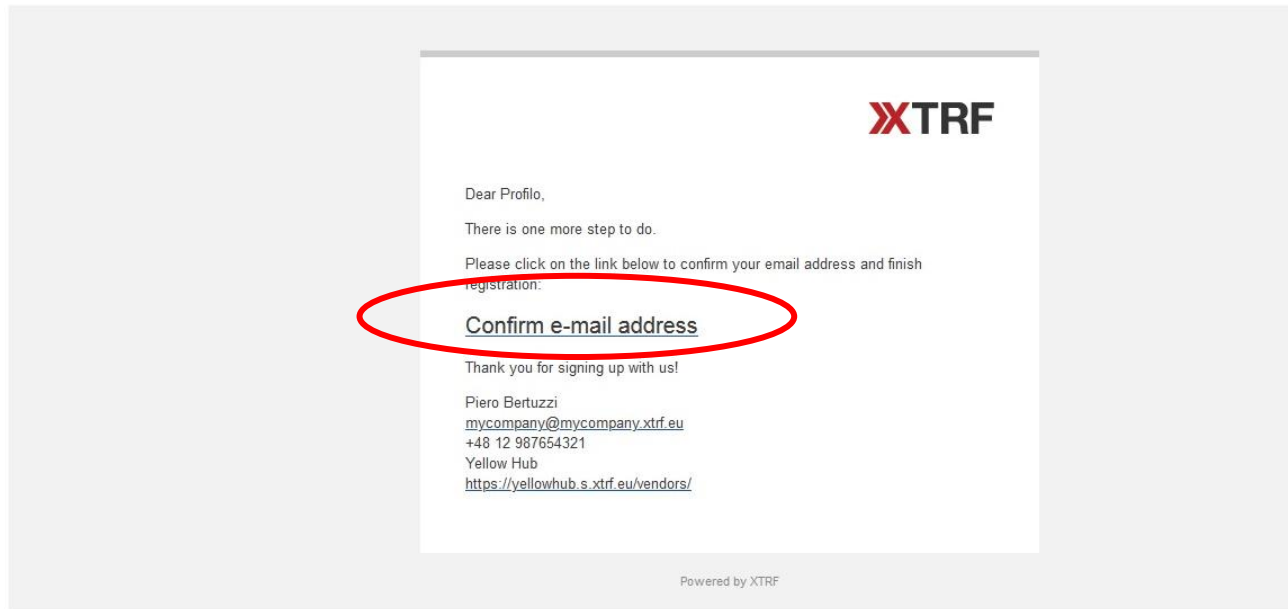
XTRF

Dear Profilo,

There is one more step to do.

Please click on the link below to confirm your email address and finish registration:

Confirm e-mail address

Thank you for signing up with us!

Piero Bertuzzi
mycompany@mycompany.xtrf.eu
+48 12 987654321
Yellow Hub
https://yellowhub.s.xtrf.eu/vendors/

Powered by XTRF